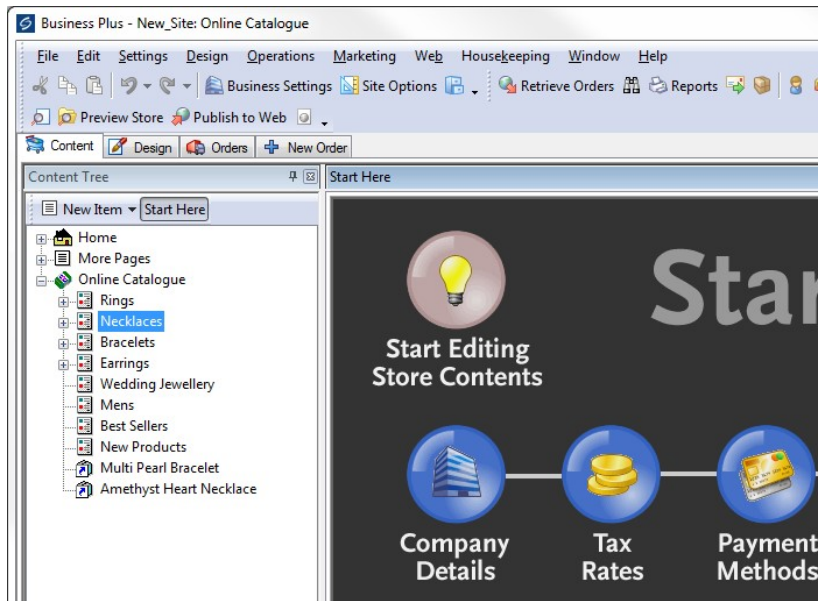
Business Plus - New_Site: Online Catalogue

File Edit Settings Design Operations Marketing Web Housekeeping Window Help

Business Settings Site Options Retrieve Orders Reports

Preview Store Publish to Web

Content Design Orders New Order

Content Tree

New Item Start Here

Home
More Pages
Online Catalogue
Rings
Necklaces
Bracelets
Earrings
Wedding Jewellery
Mens
Best Sellers
New Products
Multi Pearl Bracelet
Amethyst Heart Necklace

Start Here

Star

Start Editing Store Contents

Company Details

Tax Rates

Payment Methods